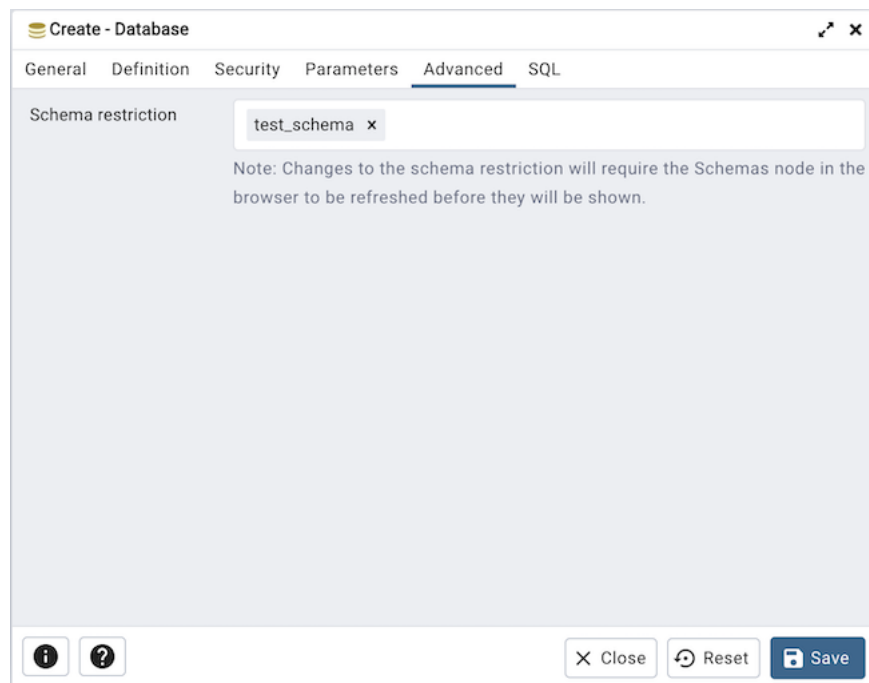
Create - Database

General Definition Security Parameters Advanced SQL

Schema restriction

test_schema ×

Note: Changes to the schema restriction will require the Schemas node in the browser to be refreshed before they will be shown.

Close Reset Save